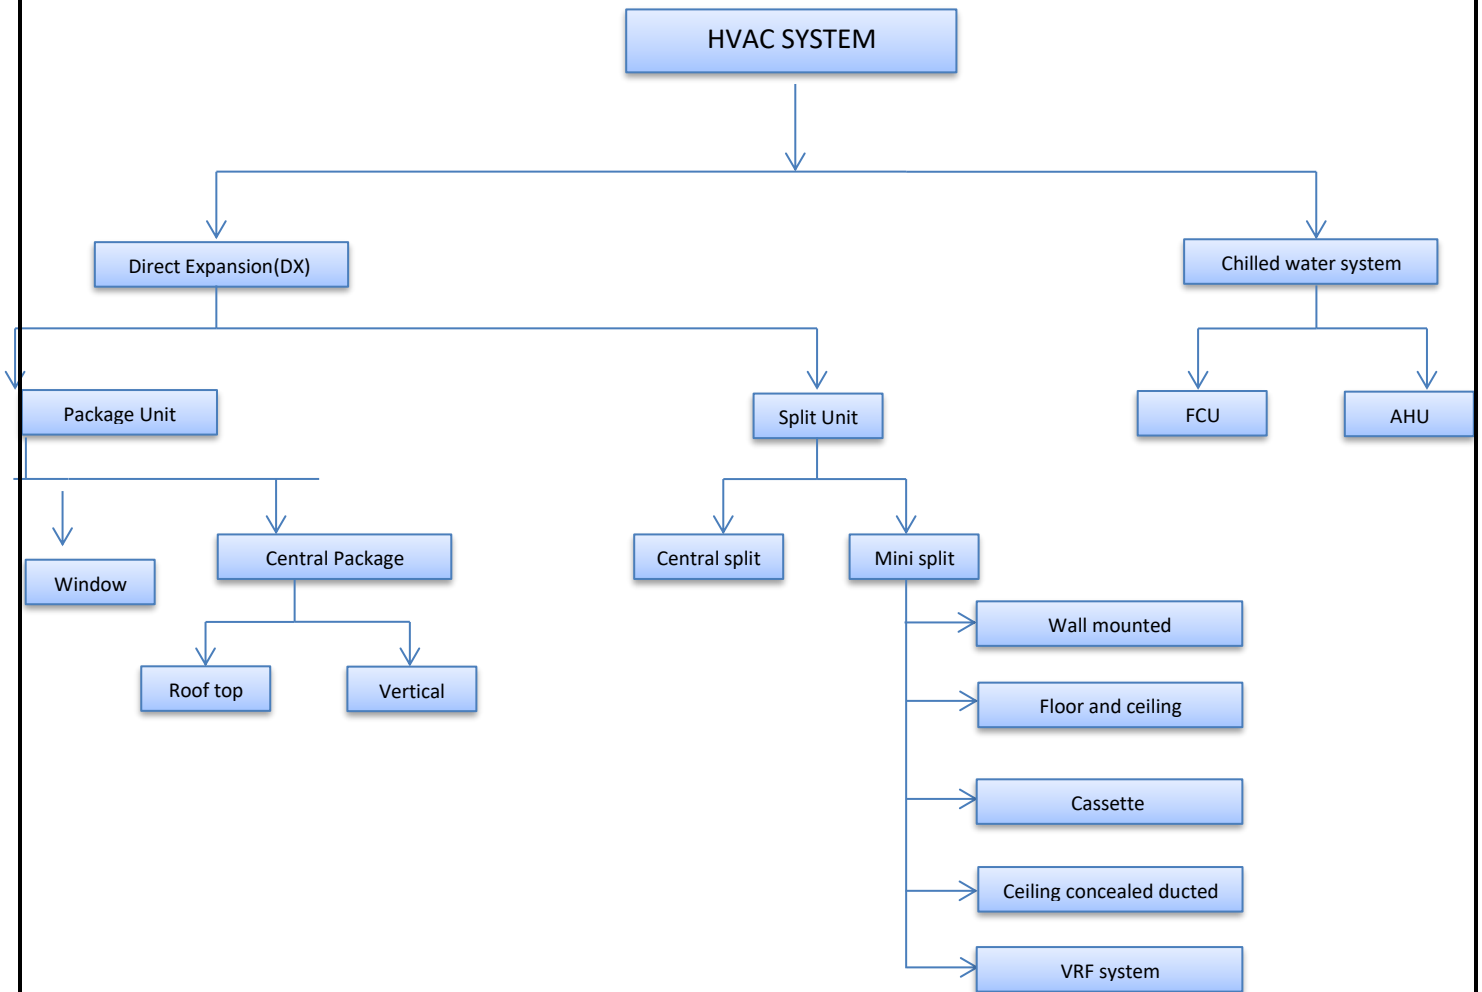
HVAC SYSTEM

Direct Expansion(DX)

Chilled water system

Package Unit

Split Unit

FCU

AHU

Window

Central Package

Central split

Mini split

Roof top

Vertical

Wall mounted

Floor and ceiling

Cassette

Ceiling concealed ducted

VRF system